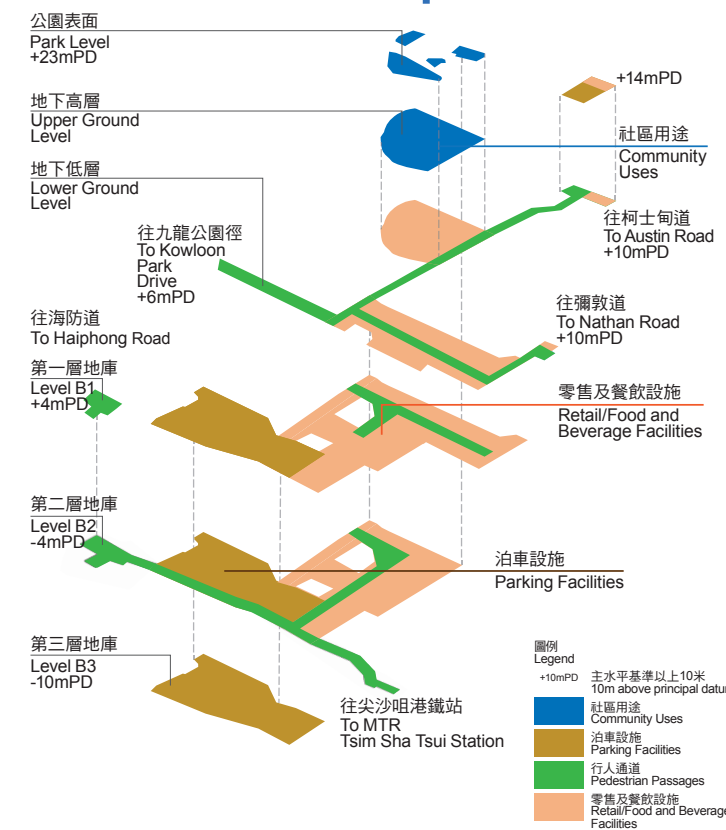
公園表面
Park Level
+23mPD

+14mPD

地下高層
Upper Ground Level

社區用途
Community Uses

地下低層
Lower Ground Level

往九龍公園徑
To Kowloon Park Drive
+6mPD

往柯士甸道
To Austin Road
+10mPD

往海防道
To Haiphong Road

往彌敦道
To Nathan Road
+10mPD

第一層地庫
Level B1
+4mPD

零售及餐飲設施
Retail/Food and Beverage Facilities

第二層地庫
Level B2
-4mPD

泊車設施
Parking Facilities

第三層地庫
Level B3
-10mPD

往尖沙咀港鐵站
To MTR
Tsim Sha Tsui Station

圖例
Legend

+10mPD 主水平基準以上10米
10m above principal datu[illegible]

社區用途
Community Uses

泊車設施
Parking Facilities

行人通道
Pedestrian Passages

零售及餐飲設施
Retail/Food and Beverage Facilities